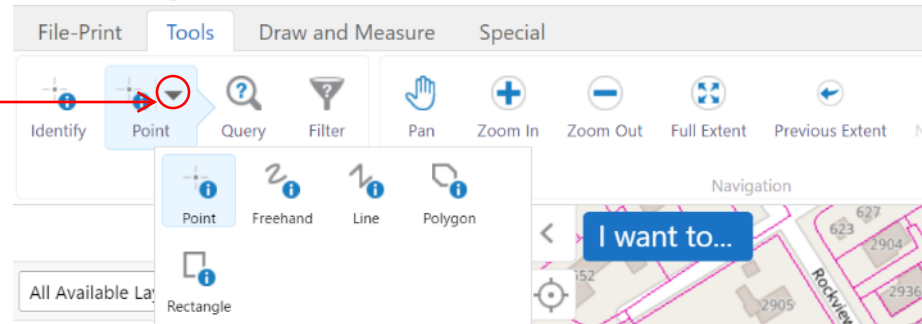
File-Print Tools Draw and Measure Special

Identify Point Query Filter

Pan Zoom In Zoom Out Full Extent Previous Extent N

Navigation

Point Freehand Line Polygon

Rectangle

All Available Lay

I want to...

627
623
2904
552
2905
Rockview
2936